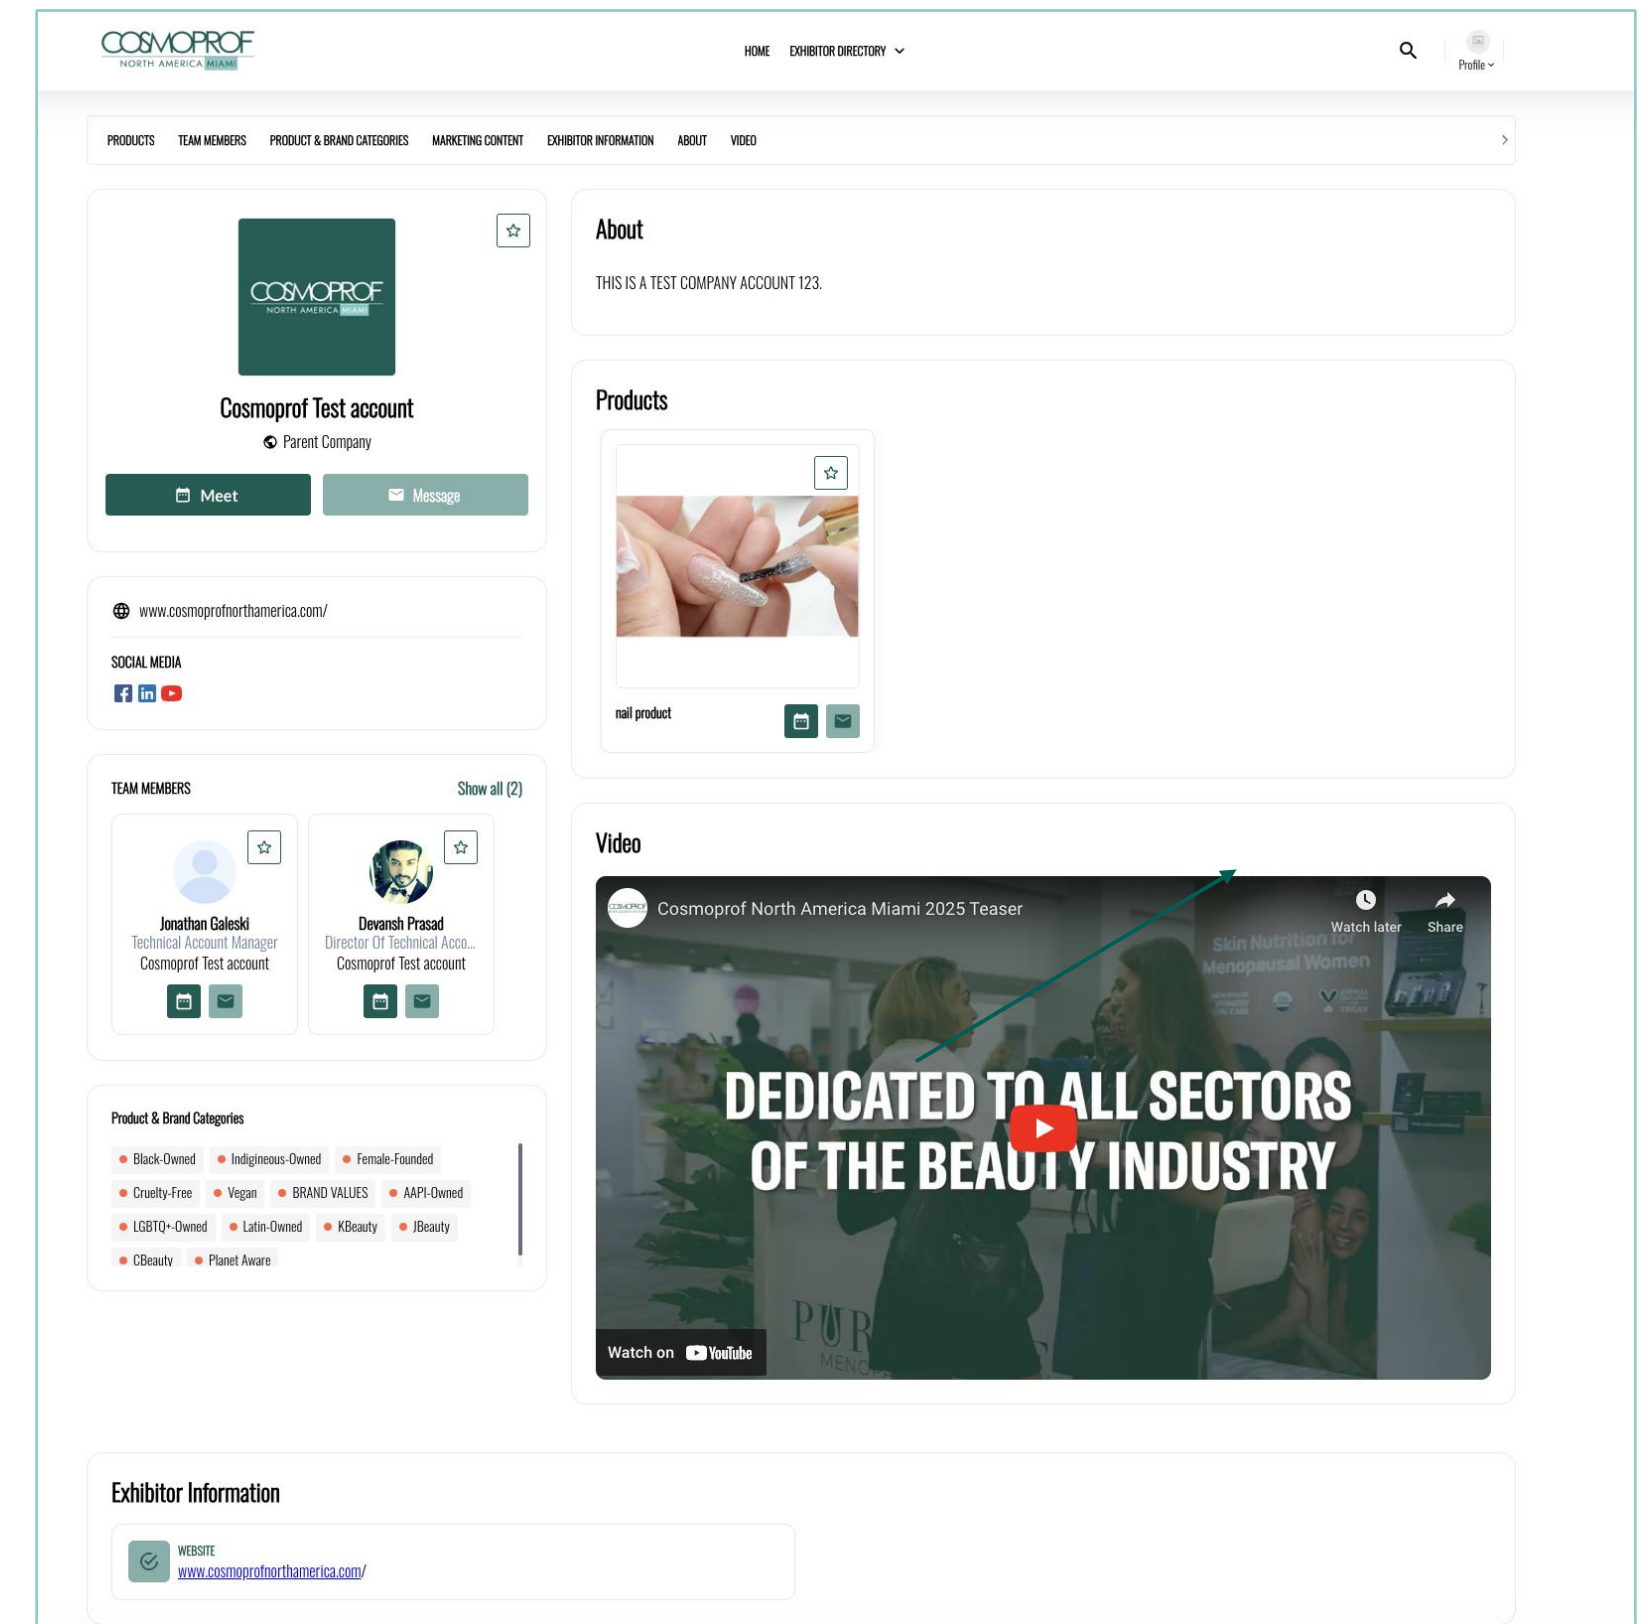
COSMOPROF NORTH AMERICA MIAMI

HOME EXHIBITOR DIRECTORY

Profile

PRODUCTS TEAM MEMBERS PRODUCT & BRAND CATEGORIES MARKETING CONTENT EXHIBITOR INFORMATION ABOUT VIDEO

COSMOPROF NORTH AMERICA MIAMI

Cosmoprof Test account

Parent Company

Meet Message

www.cosmoprofnorthamerica.com/

SOCIAL MEDIA

TEAM MEMBERS Show all (2)

Jonathan Galeski
Technical Account Manager
Cosmoprof Test account

Devansh Prasad
Director Of Technical Acco...
Cosmoprof Test account

Product & Brand Categories

Black-Owned Indigineous-Owned Female-Founded Cruelty-Free Vegan BRAND VALUES AAPI-Owned LGBTQ+-Owned Latin-Owned KBeauty JBeauty CBeauty Planet Aware

About

THIS IS A TEST COMPANY ACCOUNT 123.

Products

nail product

Video

Cosmoprof North America Miami 2025 Teaser

Watch later Share

Skin Nutrition for Menopausal Women

DEDICATED TO ALL SECTORS OF THE BEAUTY INDUSTRY

Watch on YouTube

Exhibitor Information

WEBSITE
www.cosmoprofnorthamerica.com/